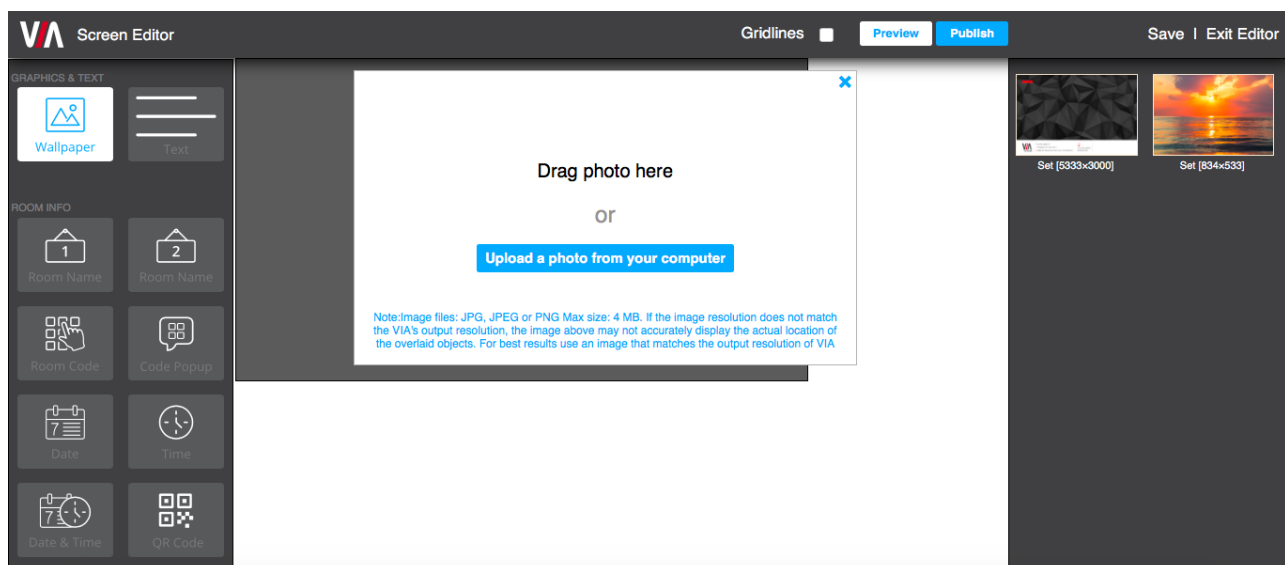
VIA Screen Editor

Gridlines

Preview Publish

Save I Exit Editor

GRAPHICS & TEXT

Wallpaper

Text

ROOM INFO

1 Room Name

2 Room Name

Room Code

Code Popup

7 Date

Time

7 Date & Time

QR Code

×

Drag photo here

or

Upload a photo from your computer

Note:Image files: JPG, JPEG or PNG Max size: 4 MB. If the image resolution does not match the VIA's output resolution, the image above may not accurately display the actual location of the overlaid objects. For best results use an image that matches the output resolution of VIA

Set [5333×3000]

Set [834×533]